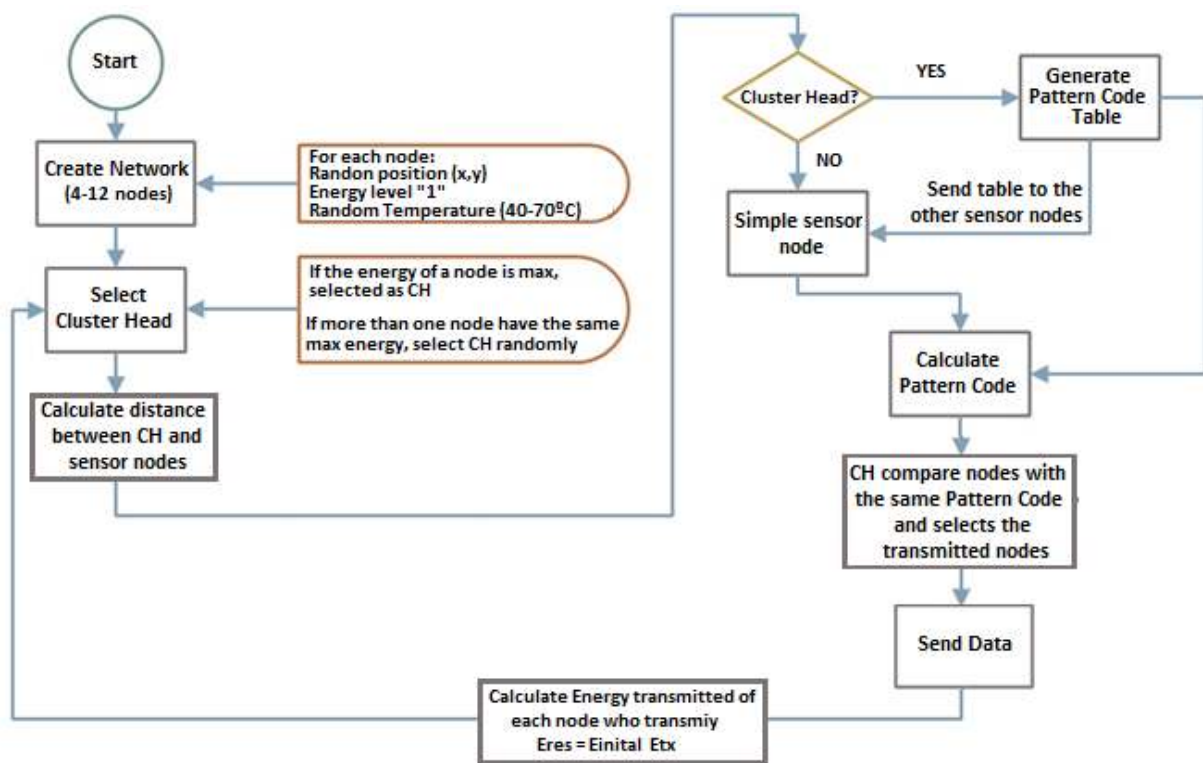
Start

Create Network (4-12 nodes)

For each node:
Randon position (x,y)
Energy level "1"
Random Temperature (40-70ºC)

Select Cluster Head

If the energy of a node is max, selected as CH

If more than one node have the same max energy, select CH randomly

Calculate distance between CH and sensor nodes

Cluster Head?

YES

Generate Pattern Code Table

NO

Simple sensor node

Send table to the other sensor nodes

Calculate Pattern Code

CH compare nodes with the same Pattern Code and selects the transmitted nodes

Send Data

Calculate Energy transmitted of each node who transmiy
Eres = Einital Etx